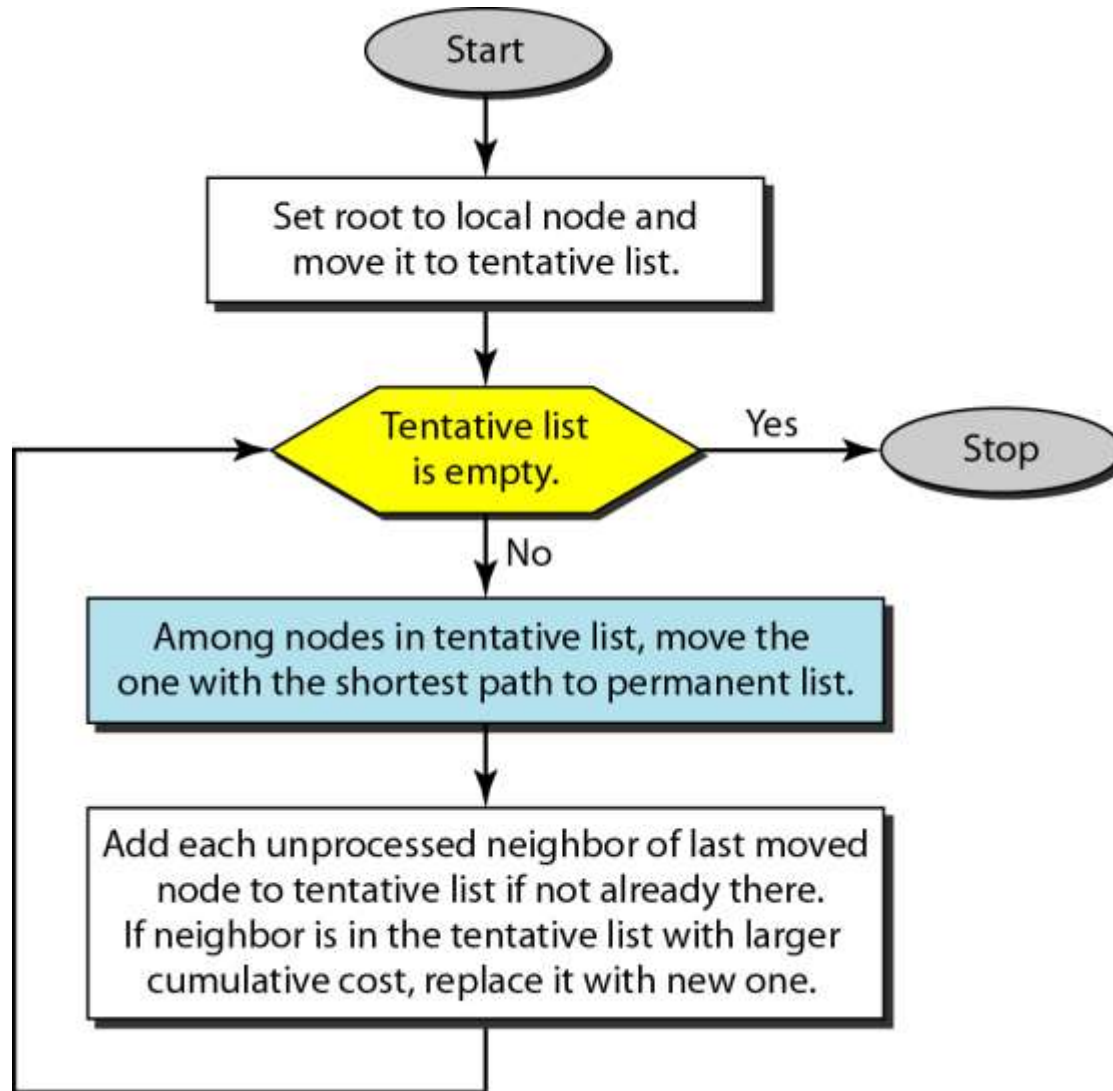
Start

Set root to local node and move it to tentative list.

Tentative list is empty.

Yes

Stop

No

Among nodes in tentative list, move the one with the shortest path to permanent list.

Add each unprocessed neighbor of last moved node to tentative list if not already there. If neighbor is in the tentative list with larger cumulative cost, replace it with new one.